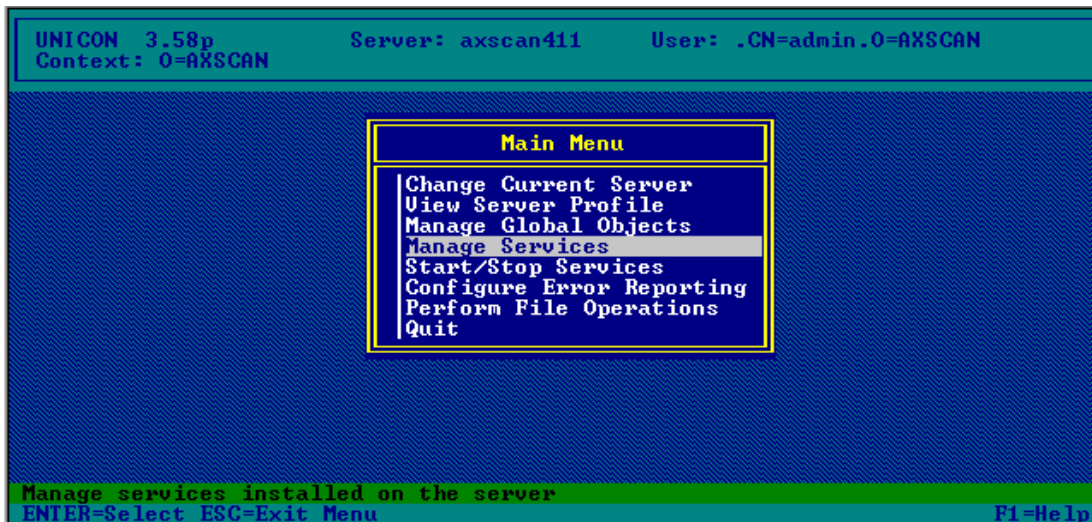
UNICON 3.58p Server: axscan411 User: .CN=admin.O=AXSCAN
Context: O=AXSCAN

Main Menu

Change Current Server
View Server Profile
Manage Global Objects
Manage Services
Start/Stop Services
Configure Error Reporting
Perform File Operations
Quit

Manage services installed on the server
ENTER=Select ESC=Exit Menu F1=Help